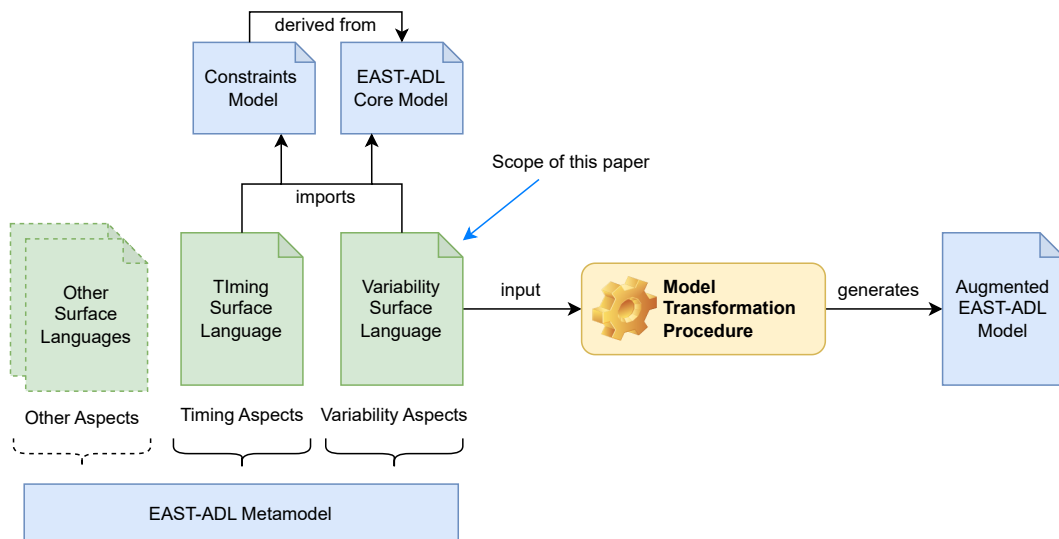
derived from

Constraints Model

EAST-ADL Core Model

Scope of this paper

imports

Other Surface Languages

TIming Surface Language

Variability Surface Language

input

Model Transformation Procedure

generates

Augmented EAST-ADL Model

Other Aspects

Timing Aspects

Variability Aspects

EAST-ADL Metamodel